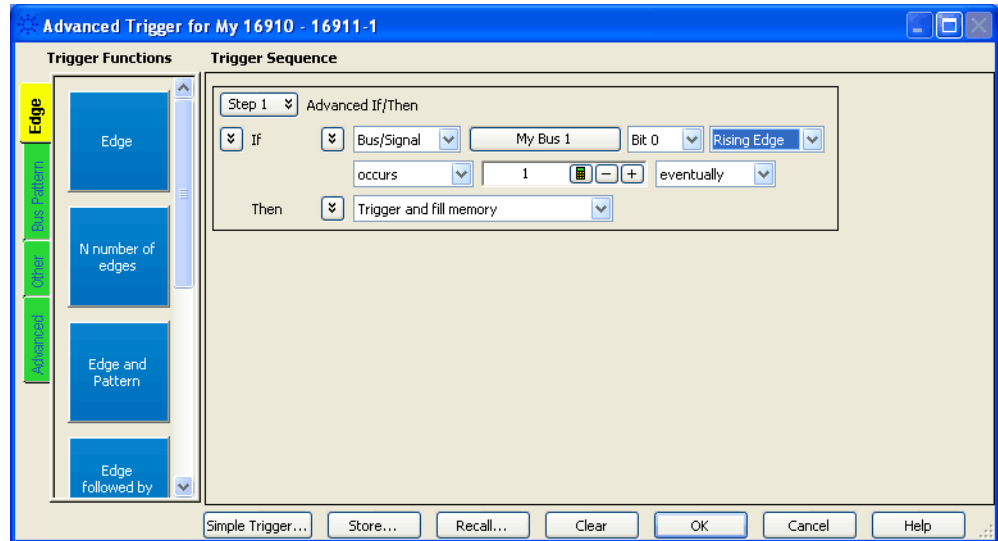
Advanced Trigger for My 16910 - 16911-1

Trigger Functions

Trigger Sequence

Edge
Bus Pattern
Other
Advanced

Edge

N number of edges

Edge and Pattern

Edge followed by

Step 1 Advanced If/Then

If Bus/Signal My Bus 1 Bit 0 Rising Edge

occurs 1 eventually

Then Trigger and fill memory

Simple Trigger... Store... Recall... Clear OK Cancel Help